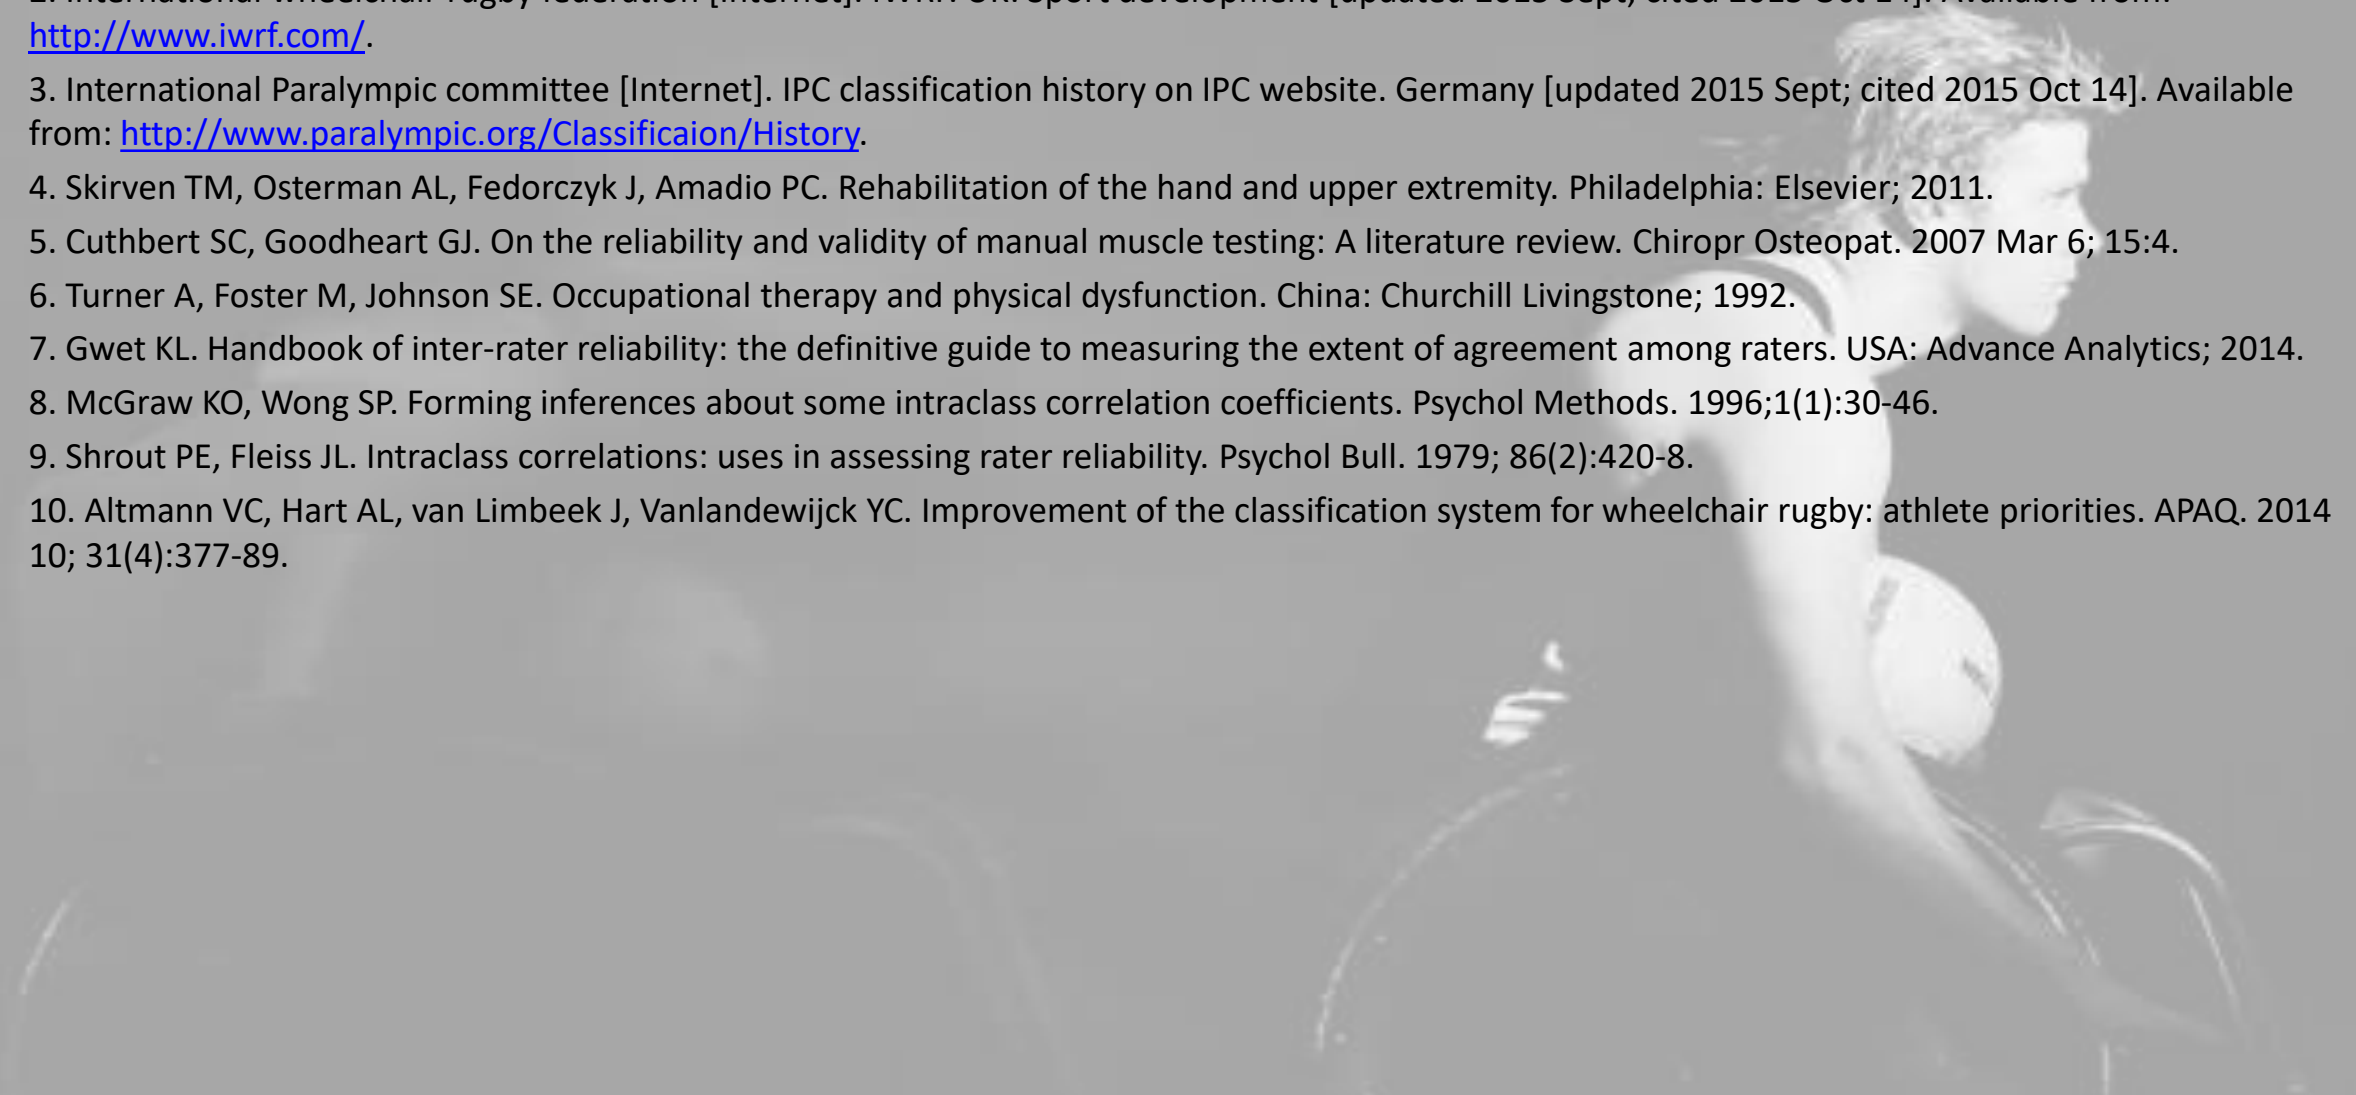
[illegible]
http://www.iwrf.com/.

3. International Paralympic committee [Internet]. IPC classification history on IPC website. Germany [updated 2015 Sept; cited 2015 Oct 14]. Available from: http://www.paralympic.org/Classificaion/History.

4. Skirven TM, Osterman AL, Fedorczyk J, Amadio PC. Rehabilitation of the hand and upper extremity. Philadelphia: Elsevier; 2011.

5. Cuthbert SC, Goodheart GJ. On the reliability and validity of manual muscle testing: A literature review. Chiropr Osteopat. 2007 Mar 6; 15:4.

6. Turner A, Foster M, Johnson SE. Occupational therapy and physical dysfunction. China: Churchill Livingstone; 1992.

7. Gwet KL. Handbook of inter-rater reliability: the definitive guide to measuring the extent of agreement among raters. USA: Advance Analytics; 2014.

8. McGraw KO, Wong SP. Forming inferences about some intraclass correlation coefficients. Psychol Methods. 1996;1(1):30-46.

9. Shrout PE, Fleiss JL. Intraclass correlations: uses in assessing rater reliability. Psychol Bull. 1979; 86(2):420-8.

10. Altmann VC, Hart AL, van Limbeek J, Vanlandewijck YC. Improvement of the classification system for wheelchair rugby: athlete priorities. APAQ. 2014 10; 31(4):377-89.